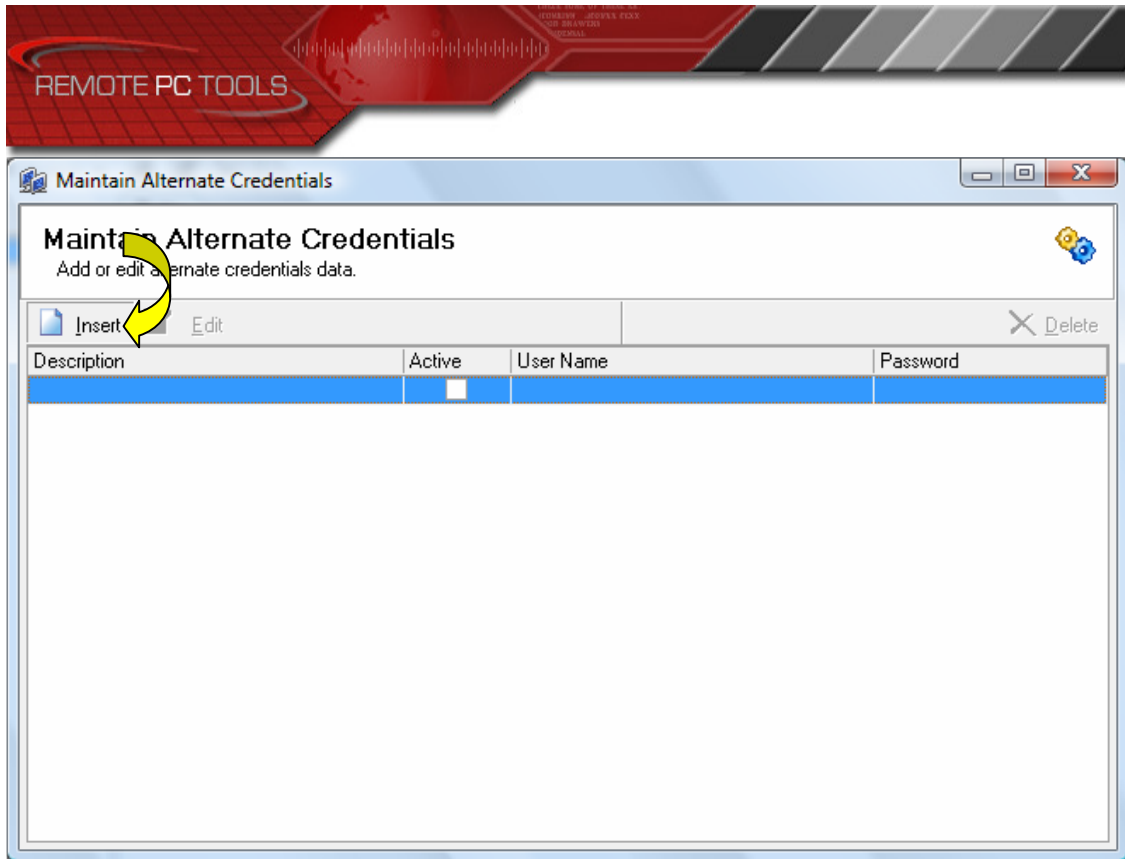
REMOTE PC TOOLS

Maintain Alternate Credentials

Maint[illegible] Alternate Credentials
Add or edit a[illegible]ernate credentials data.

Insert Edit Delete

| Description | Active | User Name | Password |
|---|---|---|---|
| | | | |